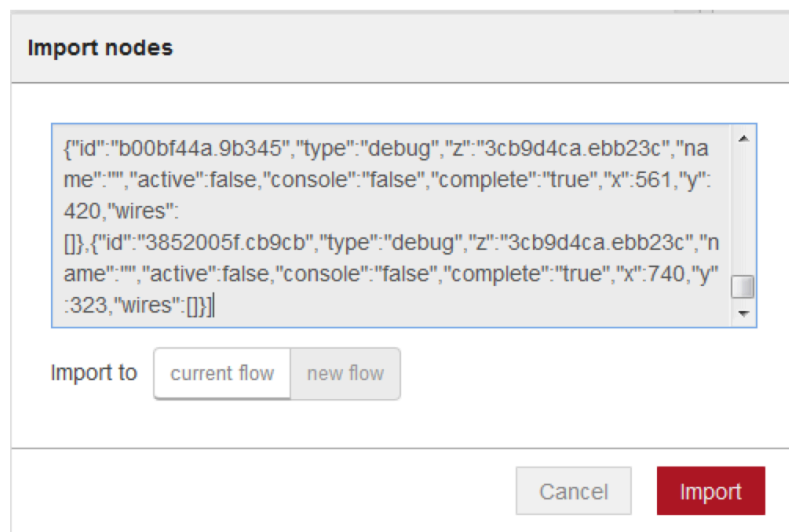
Import nodes

{"id":"b00bf44a.9b345","type":"debug","z":"3cb9d4ca.ebb23c","name":"","active":false,"console":"false","complete":"true","x":561,"y":420,"wires":[]},{"id":"3852005f.cb9cb","type":"debug","z":"3cb9d4ca.ebb23c","name":"","active":false,"console":"false","complete":"true","x":740,"y":323,"wires":[]}]

Import to current flow new flow

Cancel Import